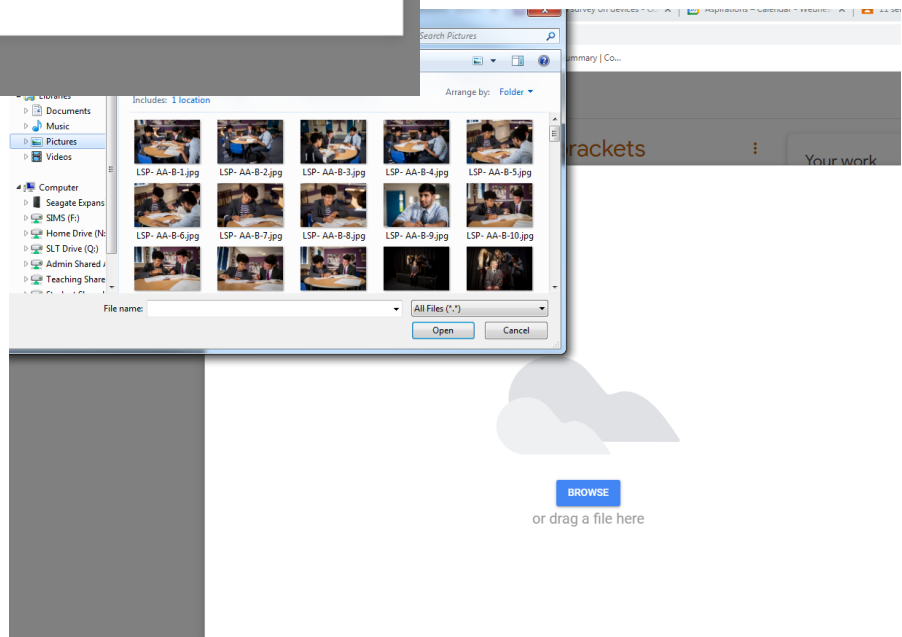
Survey on devices - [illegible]
Aspirations – Calendar - Wedne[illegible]
11 se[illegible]
Search Pictures
ummary | Co...
Libraries
Includes: 1 location
Arrange by: Folder
Documents
Music
Pictures
Videos
Computer
Seagate Expans
SIMS (F:)
Home Drive (N:
SLT Drive (Q:)
Admin Shared
Teaching Share
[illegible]
LSP- AA-B-1.jpg
LSP- AA-B-2.jpg
LSP- AA-B-3.jpg
LSP- AA-B-4.jpg
LSP- AA-B-5.jpg
LSP- AA-B-6.jpg
LSP- AA-B-7.jpg
LSP- AA-B-8.jpg
LSP- AA-B-9.jpg
LSP- AA-B-10.jpg
rackets
Your work
File name:
All Files (*.*)
Open
Cancel
BROWSE
or drag a file here